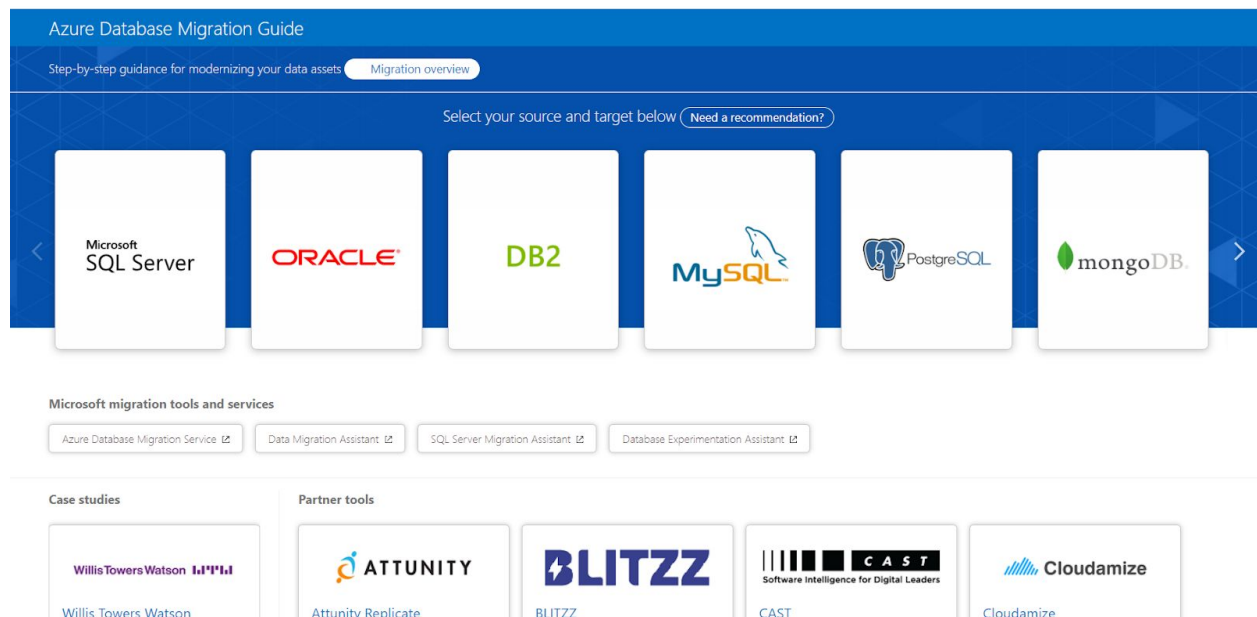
Azure Database Migration Guide

Step-by-step guidance for modernizing your data assets Migration overview

Select your source and target below Need a recommendation?

Microsoft SQL Server

ORACLE

DB2

MySQL

PostgreSQL

mongoDB.

Microsoft migration tools and services

Azure Database Migration Service

Data Migration Assistant

SQL Server Migration Assistant

Database Experimentation Assistant

Case studies

WillisTowersWatson

Willis Towers Watson

Partner tools

ATTUNITY

Attunity Replicate

BLITZZ

BLITZZ

CAST

Software Intelligence for Digital Leaders

CAST

Cloudamize

Cloudamize